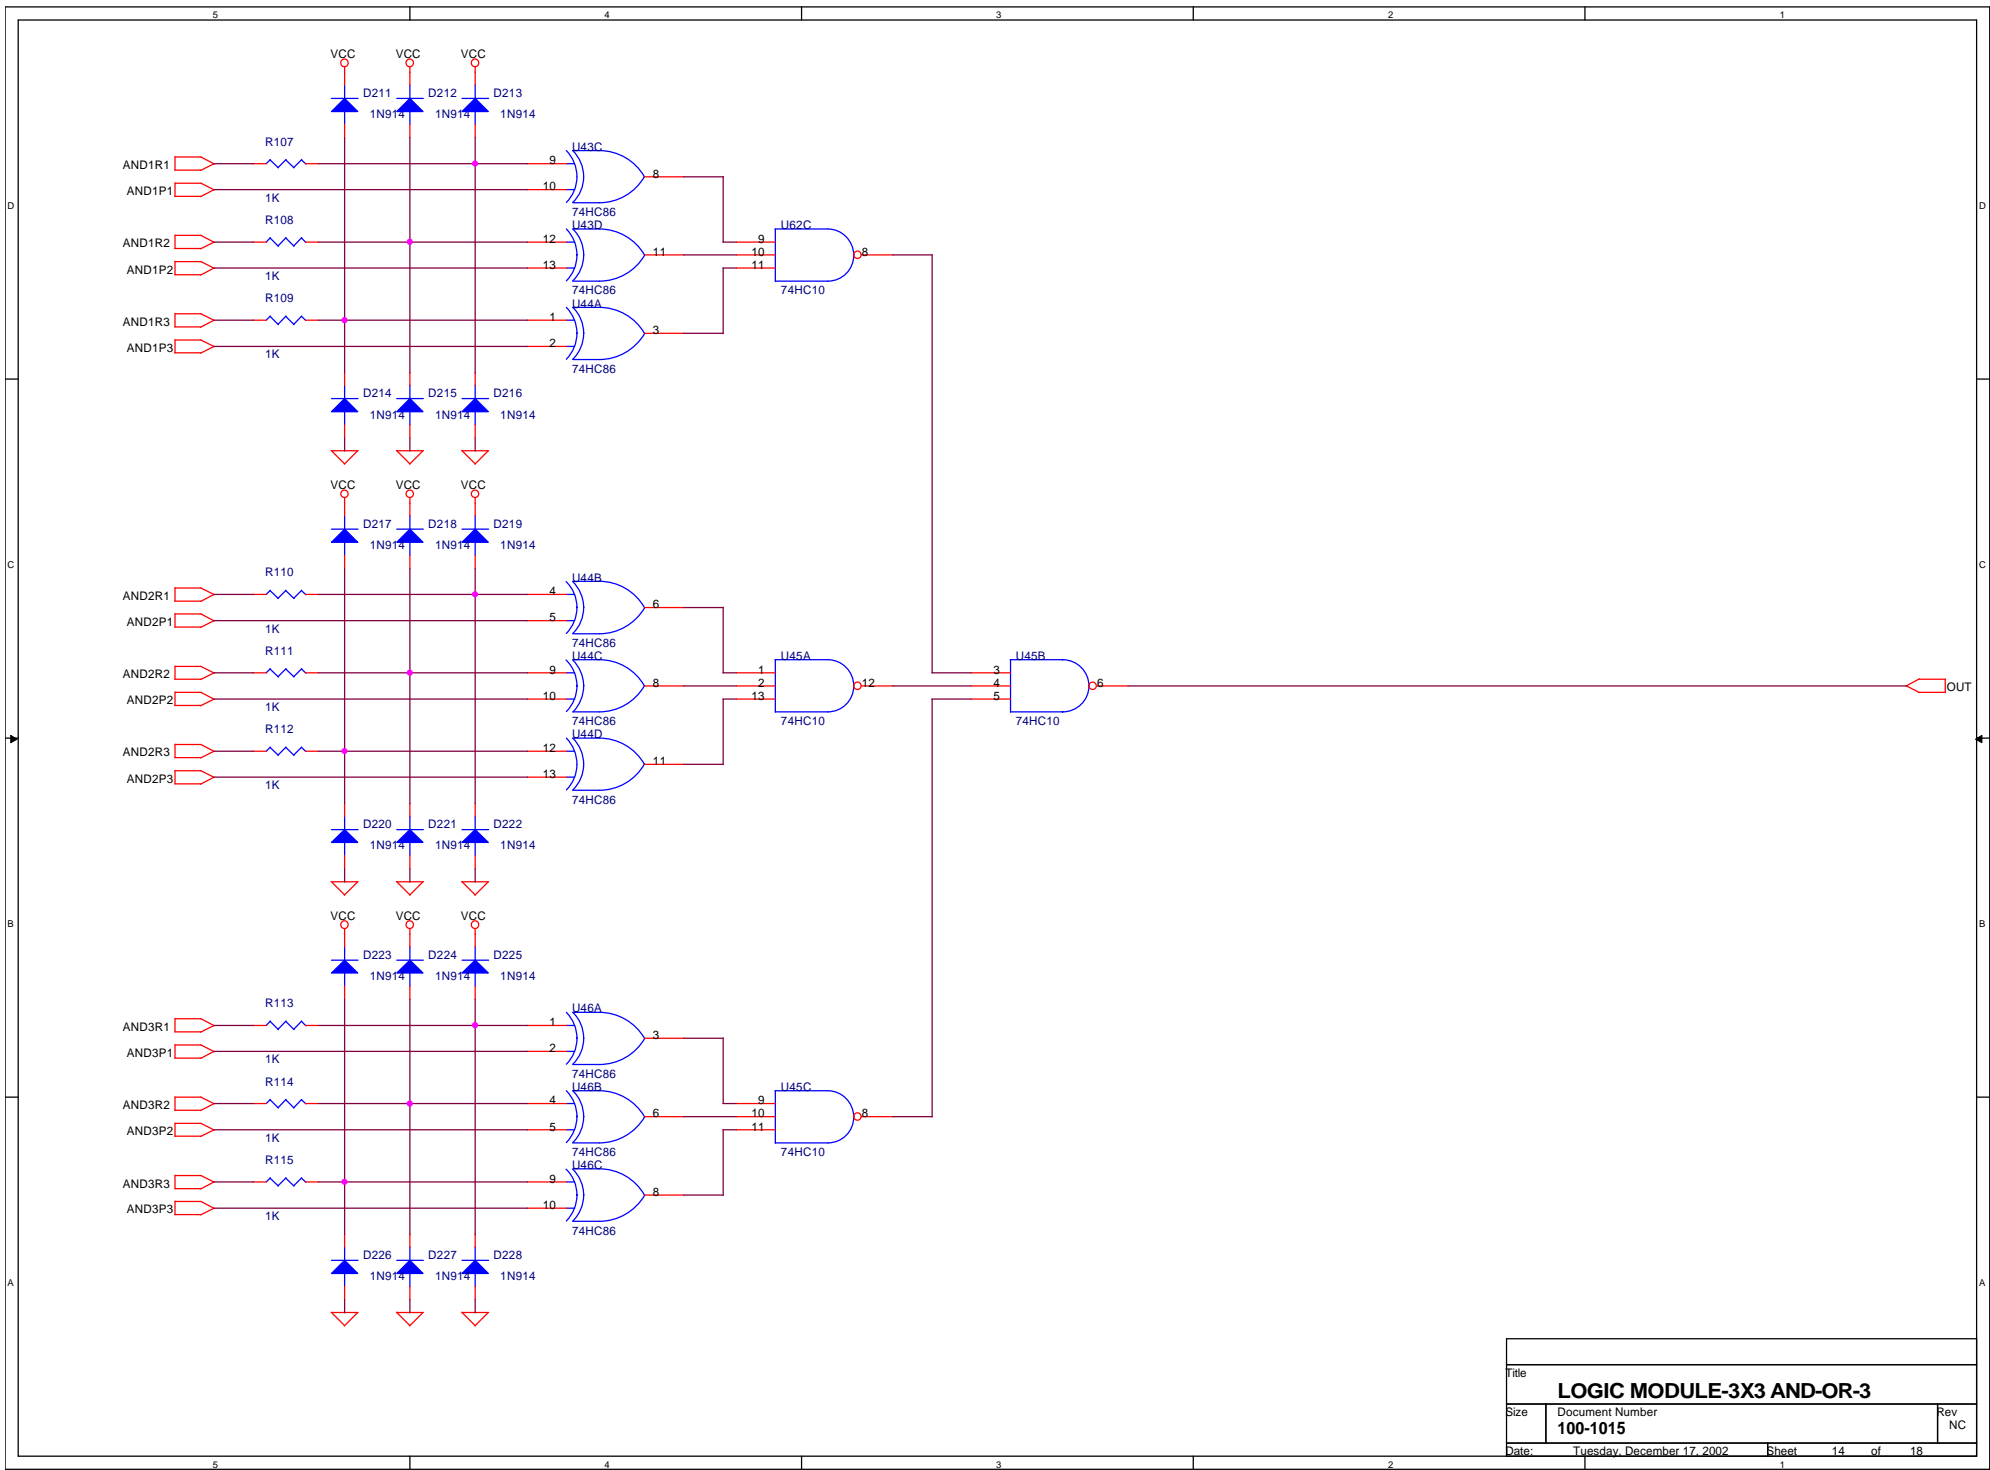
5 4 3 2 1

D C B A

VCC VCC VCC
D211 1N914 D212 1N914 D213 1N914

AND1R1
R107
AND1P1
1K
U43C
9
10
8
74HC86
AND1R2
R108
AND1P2
1K
U43D
12
13
11
74HC86
U62C
9
10
11
8
74HC10
AND1R3
R109
AND1P3
1K
U44A
1
2
3
74HC86
D214 1N914 D215 1N914 D216 1N914

VCC VCC VCC
D217 1N914 D218 1N914 D219 1N914

AND2R1
R110
AND2P1
1K
U44B
4
5
6
74HC86
AND2R2
R111
AND2P2
1K
U44C
9
10
8
74HC86
U45A
1
2
13
12
74HC10
U45B
3
4
5
6
74HC10
OUT
AND2R3
R112
AND2P3
1K
U44D
12
13
11
74HC86
D220 1N914 D221 1N914 D222 1N914

VCC VCC VCC
D223 1N914 D224 1N914 D225 1N914

AND3R1
R113
AND3P1
1K
U46A
1
2
3
74HC86
AND3R2
R114
AND3P2
1K
U46B
4
5
6
74HC86
U45C
9
10
11
8
74HC10
AND3R3
R115
AND3P3
1K
U46C
9
10
8
74HC86
D226 1N914 D227 1N914 D228 1N914

Title
LOGIC MODULE-3X3 AND-OR-3
Size Document Number
100-1015
Rev
NC
Date: Tuesday, December 17, 2002 Sheet 14 of 18

5 4 3 2 1